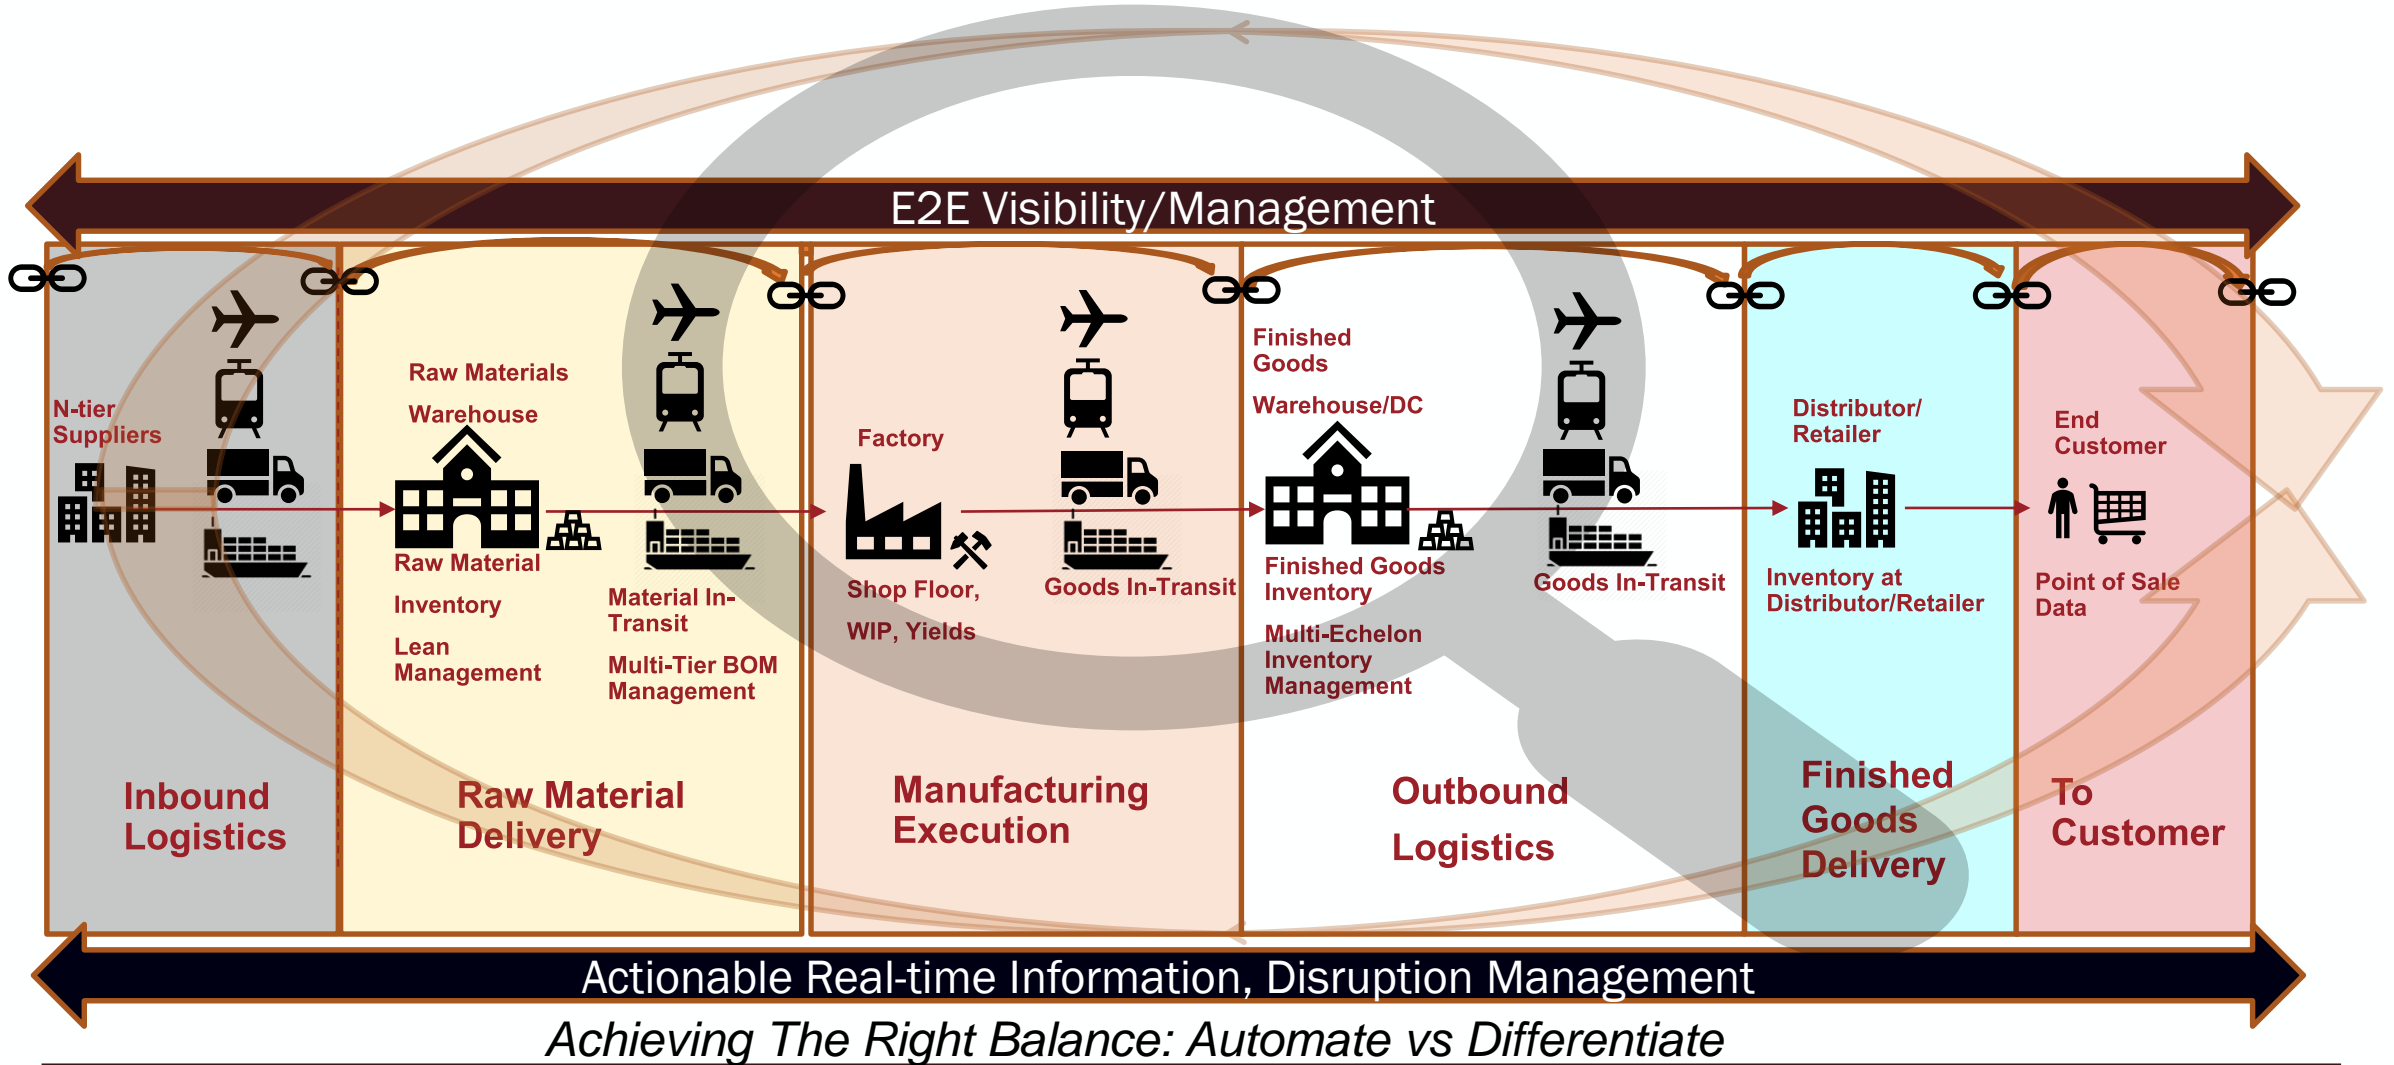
E2E Visibility/Management

N-tier Suppliers

Inbound Logistics

Raw Materials

Warehouse

Raw Material

Inventory

Lean Management

Material In-Transit

Multi-Tier BOM Management

Raw Material Delivery

Factory

Shop Floor,

WIP, Yields

Goods In-Transit

Manufacturing Execution

Finished Goods

Warehouse/DC

Finished Goods Inventory

Multi-Echelon Inventory Management

Goods In-Transit

Outbound Logistics

Distributor/ Retailer

Inventory at Distributor/Retailer

Finished Goods Delivery

End Customer

Point of Sale Data

To Customer

Actionable Real-time Information, Disruption Management

Achieving The Right Balance: Automate vs Differentiate